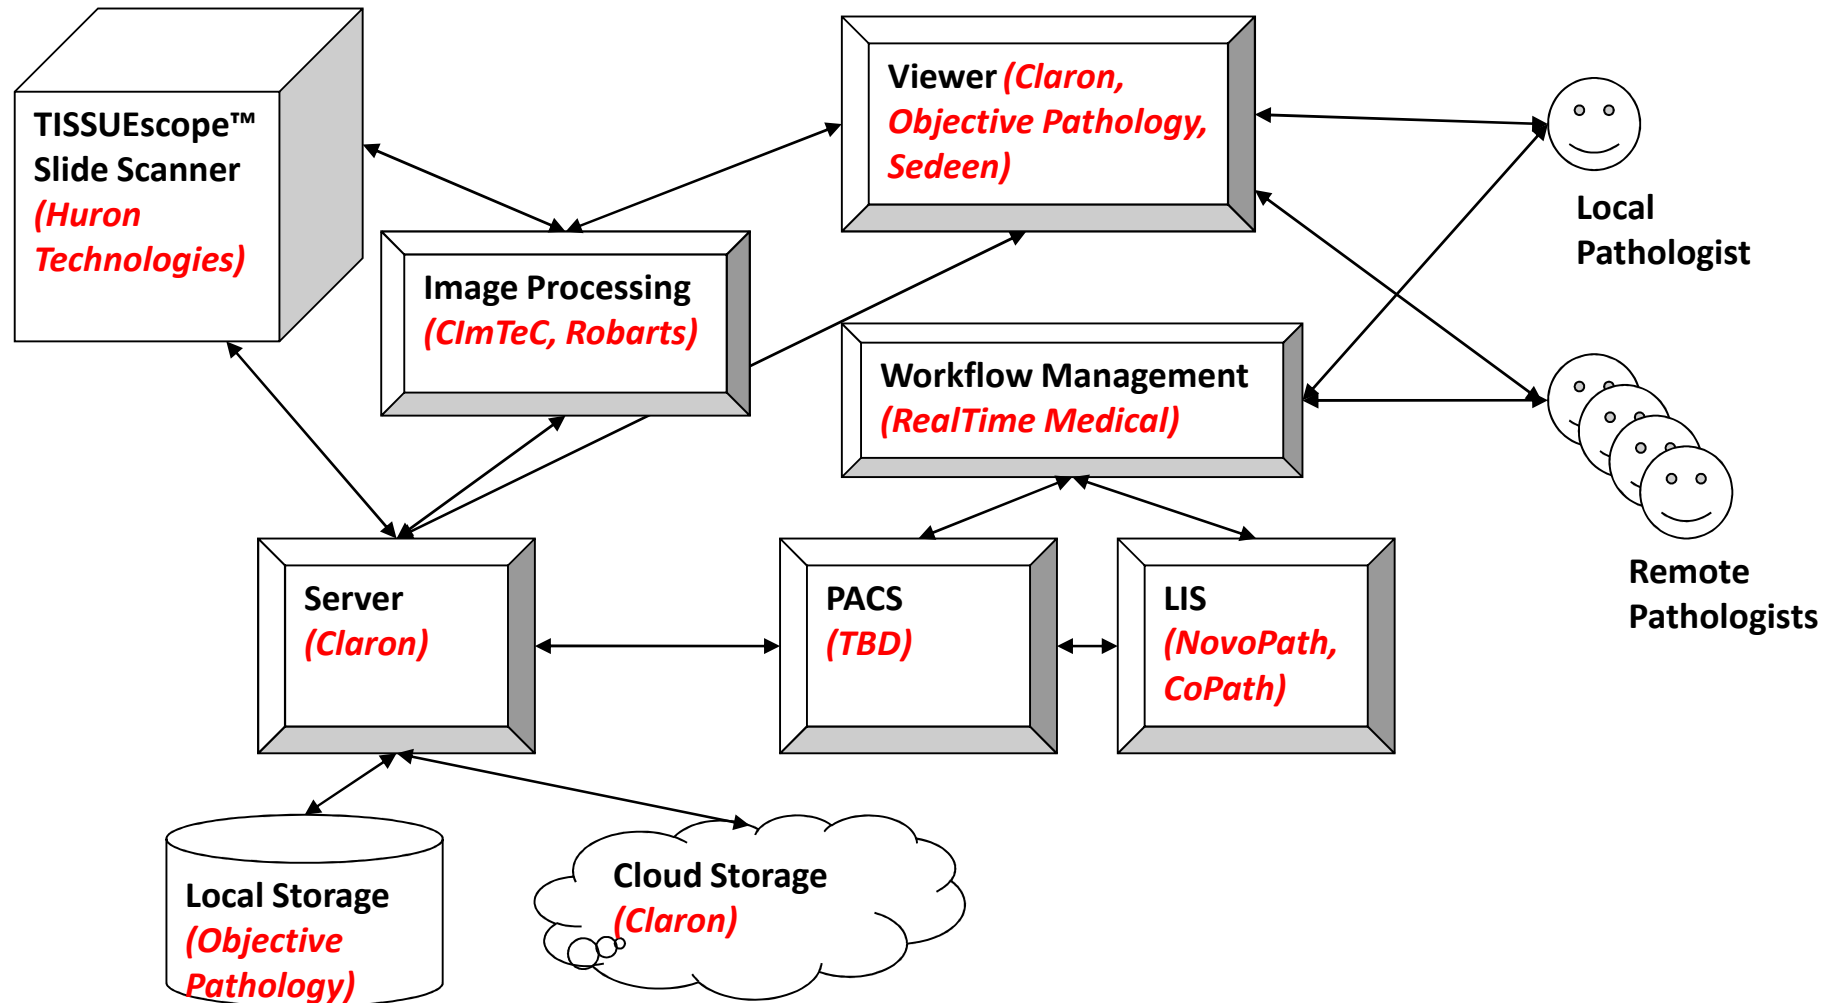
TISSUEscope™ Slide Scanner (Huron Technologies)

Viewer (Claron, Objective Pathology, Sedeen)

Local Pathologist

Image Processing (CImTeC, Robarts)

Workflow Management (RealTime Medical)

Remote Pathologists

Server (Claron)

PACS (TBD)

LIS (NovoPath, CoPath)

Local Storage (Objective Pathology)

Cloud Storage (Claron)